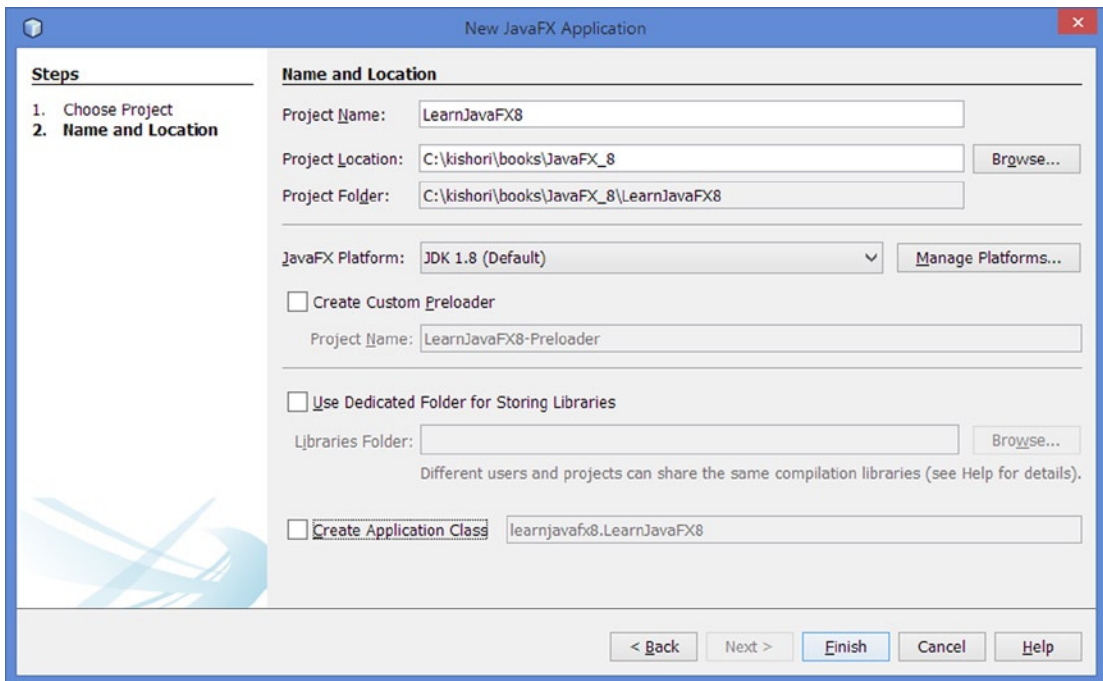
New JavaFX Application

Steps

1. Choose Project
2. Name and Location

Name and Location

Project Name: LearnJavaFX8

Project Location: C:\kishori\books\JavaFX_8 Browse...

Project Folder: C:\kishori\books\JavaFX_8\LearnJavaFX8

JavaFX Platform: JDK 1.8 (Default) Manage Platforms...

Create Custom Preloader

Project Name: LearnJavaFX8-Preloader

Use Dedicated Folder for Storing Libraries

Libraries Folder: Browse...

Different users and projects can share the same compilation libraries (see Help for details).

Create Application Class learnjavafx8.LearnJavaFX8

< Back Next > Finish Cancel Help